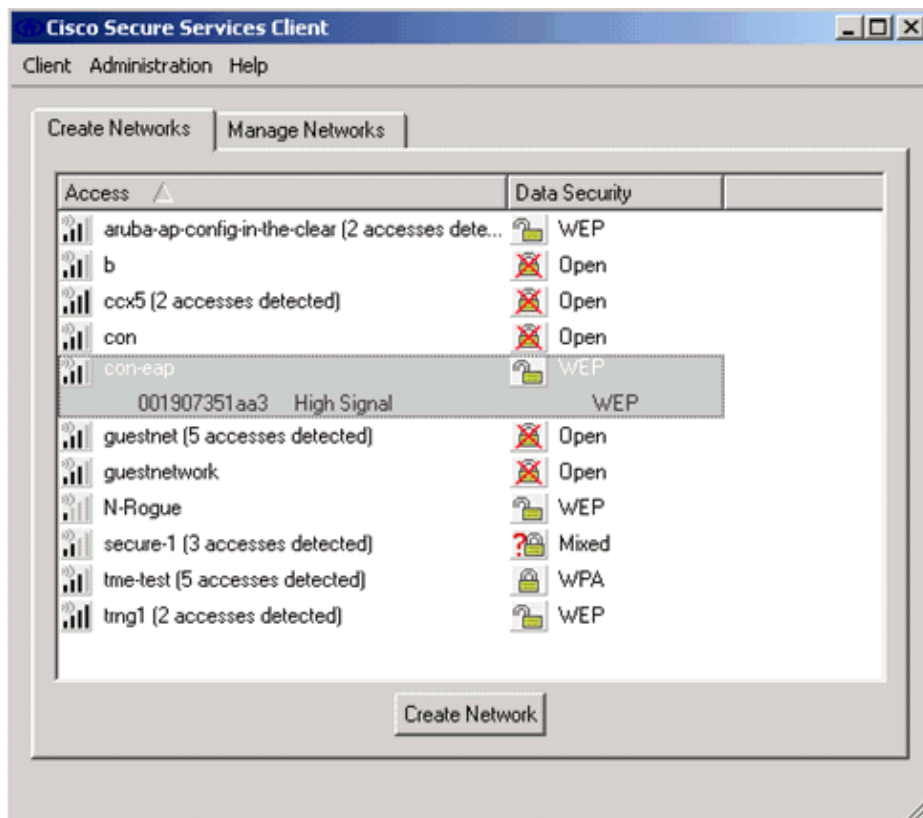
Cisco Secure Services Client

Client Administration Help

Create Networks | Manage Networks

| Access | Data Security |
|---|---|
| aruba-ap-config-in-the-clear (2 accesses dete... | WEP |
| b | Open |
| ccx5 (2 accesses detected) | Open |
| con | Open |
| con-eap | WEP |
| 001907351aa3 High Signal | WEP |
| guestnet (5 accesses detected) | Open |
| guestnetwork | Open |
| N-Rogue | WEP |
| secure-1 (3 accesses detected) | Mixed |
| tme-test (5 accesses detected) | WPA |
| trng1 (2 accesses detected) | WEP |

Create Network